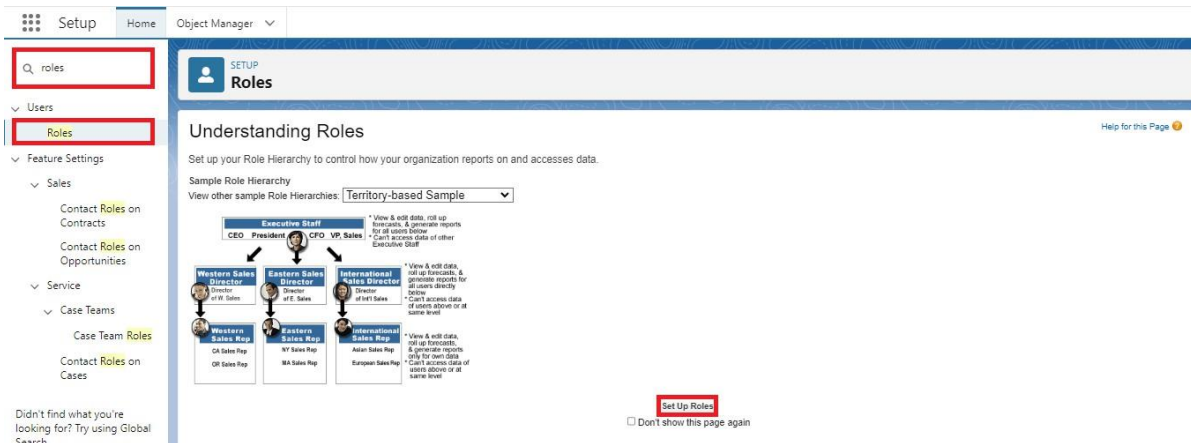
Setup Home Object Manager

roles

Users

Roles

Feature Settings

Sales

Contact Roles on Contracts

Contact Roles on Opportunities

Service

Case Teams

Case Team Roles

Contact Roles on Cases

Didn't find what you're looking for? Try using Global Search.

SETUP
Roles

Understanding Roles

Help for this Page

Set up your Role Hierarchy to control how your organization reports on and accesses data.

Sample Role Hierarchy
View other sample Role Hierarchies: Territory-based Sample

Executive Staff
CEO President CFO VP, Sales

* View & edit data, roll up forecasts, & generate reports for all users below
* Can't access data of other Executive Staff

Western Sales Director
Director of W. Sales

Eastern Sales Director
Director of E. Sales

International Sales Director
Director of Int'l Sales

* View & edit data, roll up forecasts, & generate reports for all users directly below
* Can't access data of users above or at same level

Western Sales Rep
CA Sales Rep
OR Sales Rep

Eastern Sales Rep
NY Sales Rep
MA Sales Rep

International Sales Rep
Asian Sales Rep
European Sales Rep

* View & edit data, roll up forecasts, & generate reports only for own data
* Can't access data of users above or at same level

Set Up Roles
Don't show this page again